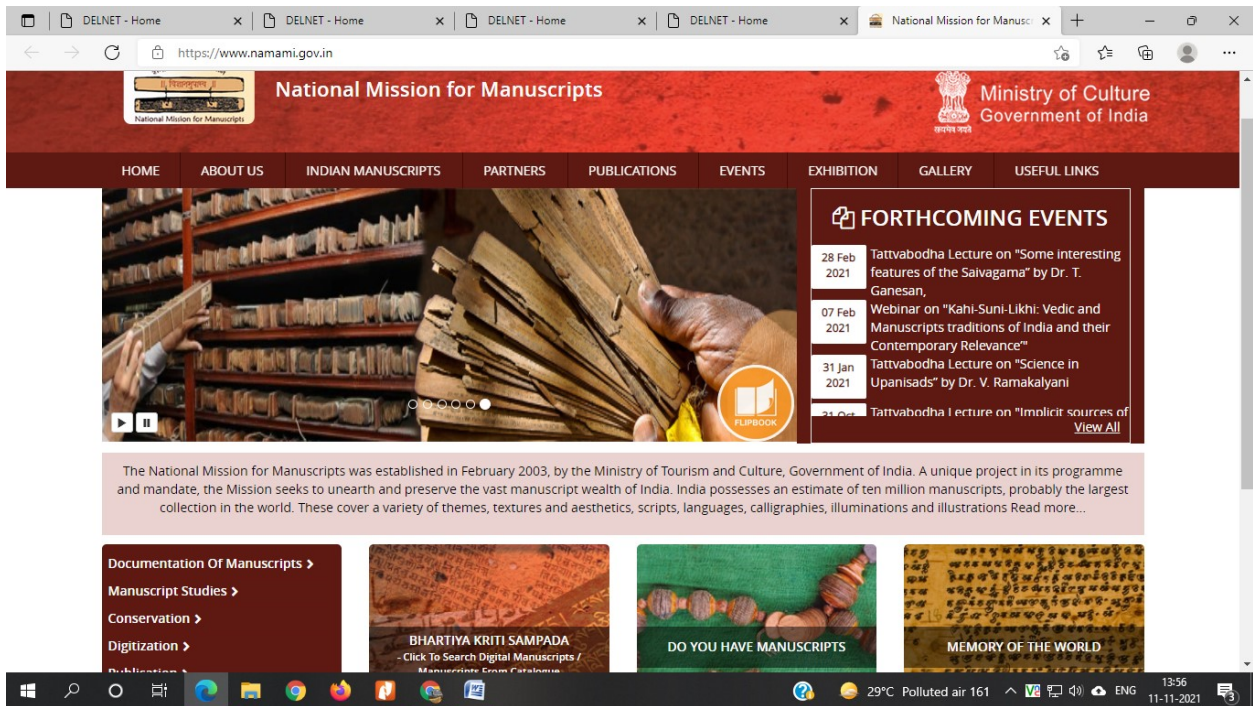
DELNET - Home
DELNET - Home
DELNET - Home
DELNET - Home
National Mission for Manuscr

https://www.namami.gov.in

National Mission for Manuscripts
National Mission for Manuscripts
Ministry of Culture
Government of India

HOME
ABOUT US
INDIAN MANUSCRIPTS
PARTNERS
PUBLICATIONS
EVENTS
EXHIBITION
GALLERY
USEFUL LINKS

FORTHCOMING EVENTS

28 Feb 2021 Tattvabodha Lecture on "Some interesting features of the Saivagama" by Dr. T. Ganesan,

07 Feb 2021 Webinar on "Kahi-Suni-Likhi: Vedic and Manuscripts traditions of India and their Contemporary Relevance"

31 Jan 2021 Tattvabodha Lecture on "Science in Upanisads" by Dr. V. Ramakalyani

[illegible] Tattvabodha Lecture on "Implicit sources of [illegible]

View All

FLIPBOOK

The National Mission for Manuscripts was established in February 2003, by the Ministry of Tourism and Culture, Government of India. A unique project in its programme and mandate, the Mission seeks to unearth and preserve the vast manuscript wealth of India. India possesses an estimate of ten million manuscripts, probably the largest collection in the world. These cover a variety of themes, textures and aesthetics, scripts, languages, calligraphies, illuminations and illustrations Read more...

Documentation Of Manuscripts
Manuscript Studies
Conservation
Digitization
Publication

BHARTIYA KRITI SAMPADA
- Click To Search Digital Manuscripts / Manuscripts From Catalogue

DO YOU HAVE MANUSCRIPTS

MEMORY OF THE WORLD

29°C Polluted air 161
ENG
13:56
11-11-2021
3